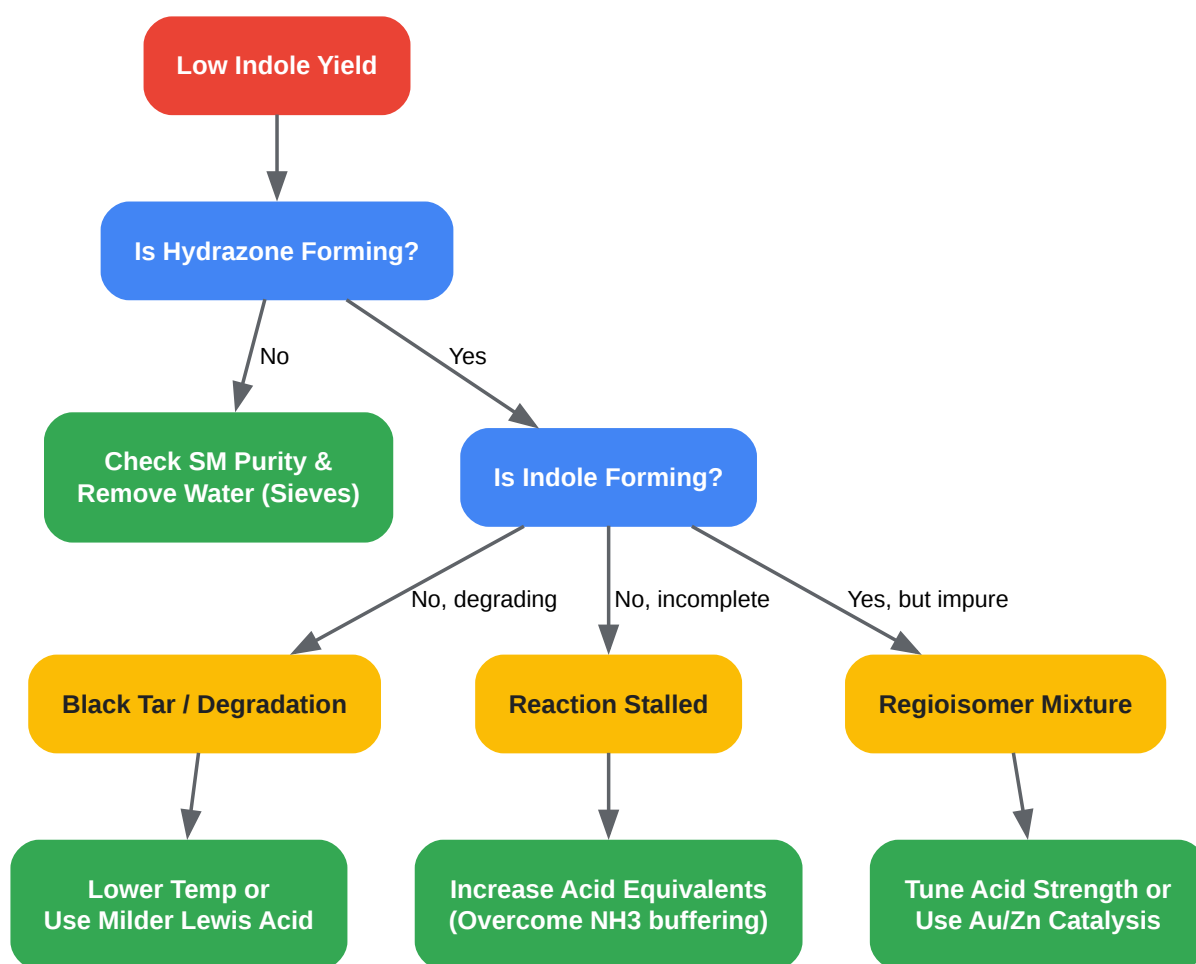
Low Indole Yield

Is Hydrazone Forming?

No

Yes

Check SM Purity & Remove Water (Sieves)

Is Indole Forming?

No, degrading

No, incomplete

Yes, but impure

Black Tar / Degradation

Reaction Stalled

Regioisomer Mixture

Lower Temp or Use Milder Lewis Acid

Increase Acid Equivalents (Overcome NH3 buffering)

Tune Acid Strength or Use Au/Zn Catalysis